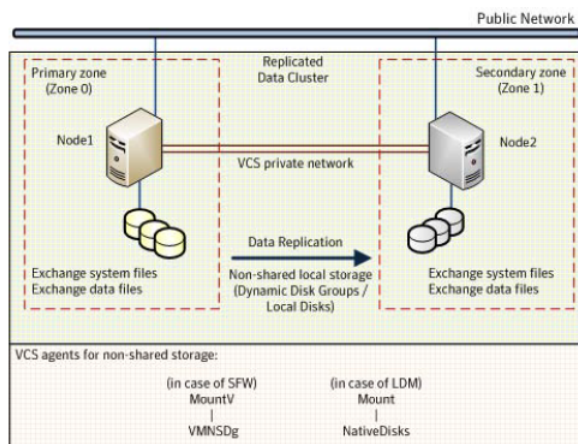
Public Network

Replicated
Data Cluster

Primary zone
(Zone 0)

Secondary zone
(Zone 1)

Node1

Node2

VCS private network

Data Replication

Exchange system files
Exchange data files

Non-shared local storage
(Dynamic Disk Groups /
Local Disks)

Exchange system files
Exchange data files

VCS agents for non-shared storage:

(in case of SFW)
MountV
|
VMNSDg

(in case of LDM)
Mount
|
NativeDisks